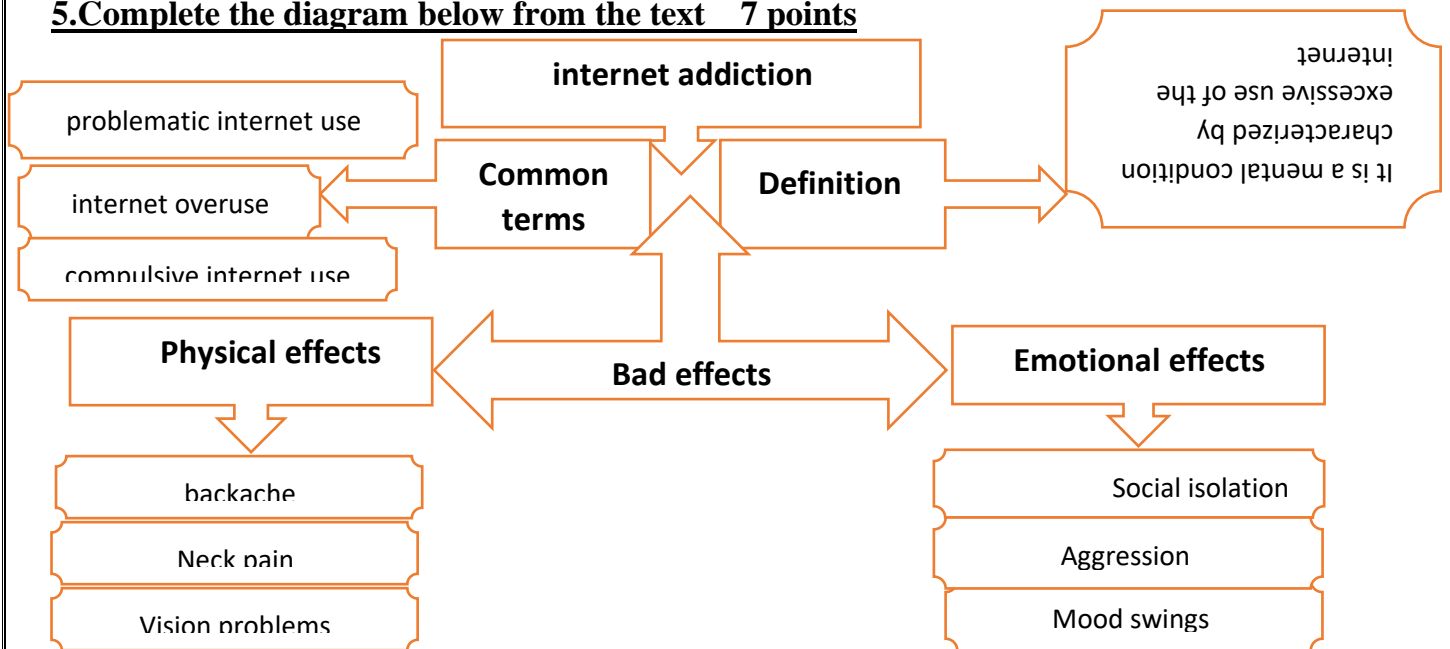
5.Complete the diagram below from the text 7 points

internet addiction

It is a mental condition characterized by excessive use of the internet

problematic internet use

internet overuse

compulsive internet use

Common terms

Definition

Physical effects

Bad effects

Emotional effects

backache

Neck pain

Vision problems

Social isolation

Aggression

Mood swings